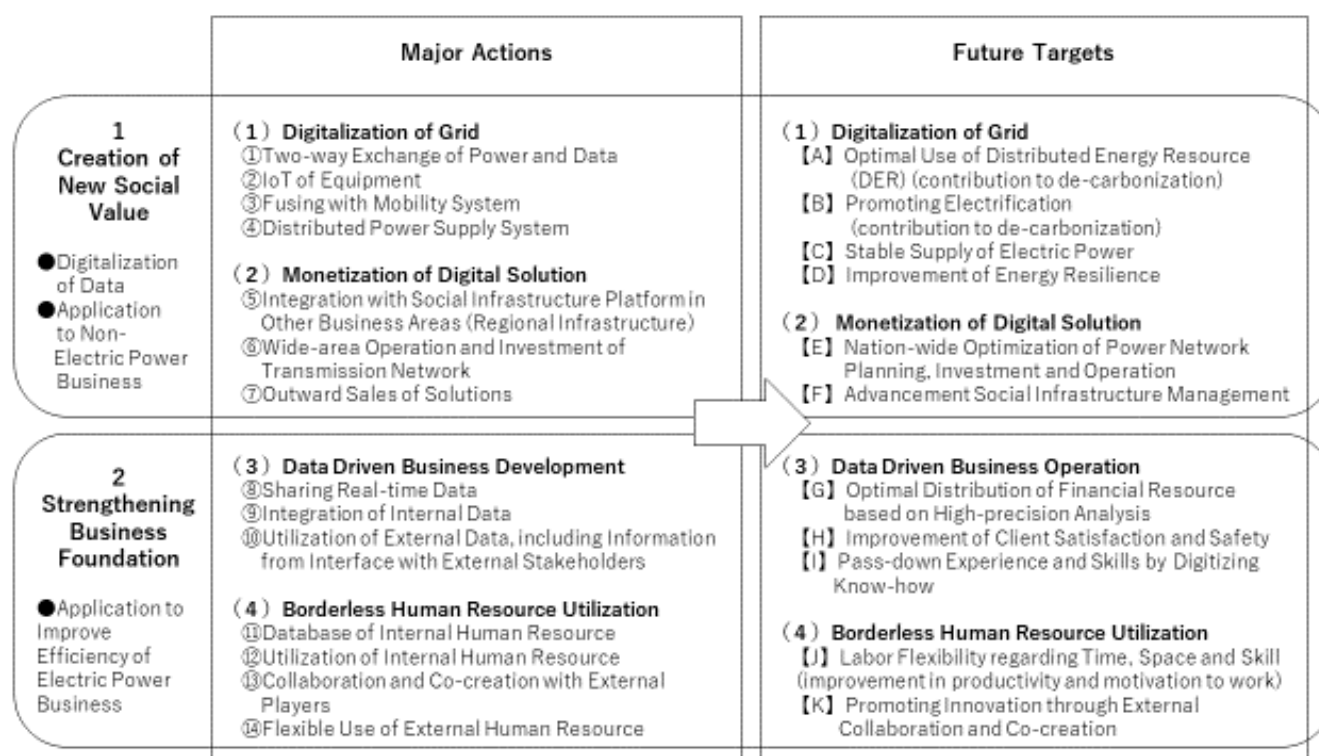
Major Actions

Future Targets

1
Creation of New Social Value

●Digitalization of Data
●Application to Non-Electric Power Business

（1） Digitalization of Grid
①Two-way Exchange of Power and Data
②IoT of Equipment
③Fusing with Mobility System
④Distributed Power Supply System

（2） Monetization of Digital Solution
⑤Integration with Social Infrastructure Platform in Other Business Areas (Regional Infrastructure)
⑥Wide-area Operation and Investment of Transmission Network
⑦Outward Sales of Solutions

（1） Digitalization of Grid
【A】 Optimal Use of Distributed Energy Resource (DER) (contribution to de-carbonization)
【B】 Promoting Electrification (contribution to de-carbonization)
【C】 Stable Supply of Electric Power
【D】 Improvement of Energy Resilience

（2） Monetization of Digital Solution
【E】 Nation-wide Optimization of Power Network Planning, Investment and Operation
【F】 Advancement Social Infrastructure Management

2
Strengthening Business Foundation

●Application to Improve Efficiency of Electric Power Business

（3） Data Driven Business Development
⑧Sharing Real-time Data
⑨Integration of Internal Data
⑩Utilization of External Data, including Information from Interface with External Stakeholders

（4） Borderless Human Resource Utilization
⑪Database of Internal Human Resource
⑫Utilization of Internal Human Resource
⑬Collaboration and Co-creation with External Players
⑭Flexible Use of External Human Resource

（3） Data Driven Business Operation
【G】 Optimal Distribution of Financial Resource based on High-precision Analysis
【H】 Improvement of Client Satisfaction and Safety
【I】 Pass-down Experience and Skills by Digitizing Know-how

（4） Borderless Human Resource Utilization
【J】 Labor Flexibility regarding Time, Space and Skill (improvement in productivity and motivation to work)
【K】 Promoting Innovation through External Collaboration and Co-creation